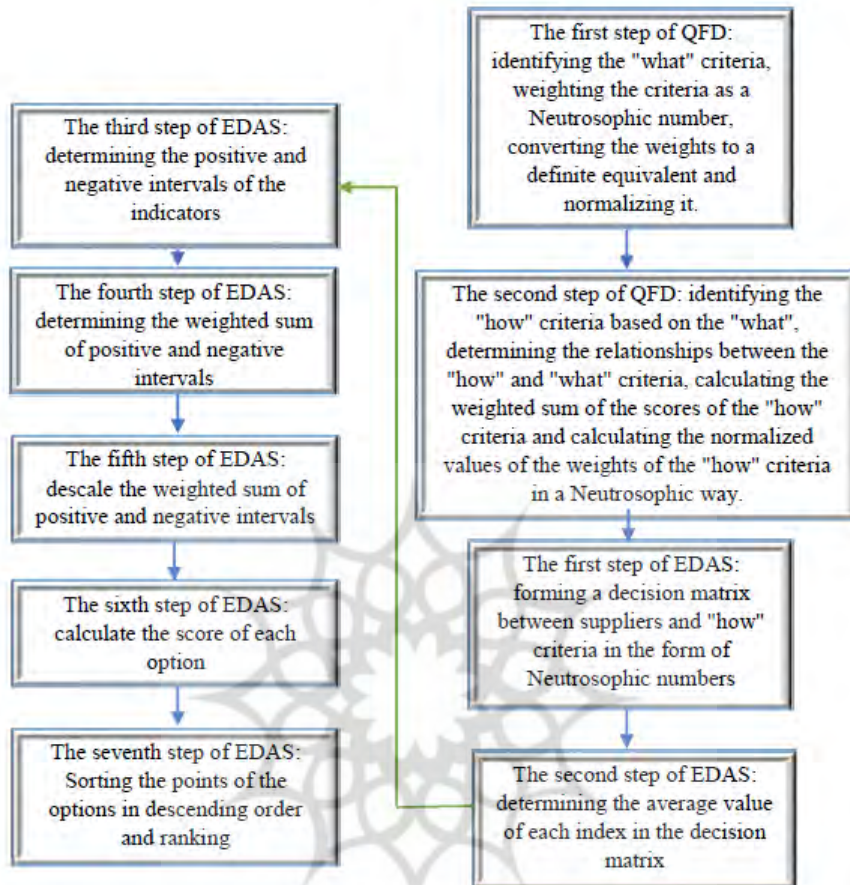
The first step of QFD: identifying the "what" criteria, weighting the criteria as a Neutrosophic number, converting the weights to a definite equivalent and normalizing it.

The second step of QFD: identifying the "how" criteria based on the "what", determining the relationships between the "how" and "what" criteria, calculating the weighted sum of the scores of the "how" criteria and calculating the normalized values of the weights of the "how" criteria in a Neutrosophic way.

The first step of EDAS: forming a decision matrix between suppliers and "how" criteria in the form of Neutrosophic numbers

The second step of EDAS: determining the average value of each index in the decision matrix

The third step of EDAS: determining the positive and negative intervals of the indicators

The fourth step of EDAS: determining the weighted sum of positive and negative intervals

The fifth step of EDAS: descale the weighted sum of positive and negative intervals

The sixth step of EDAS: calculate the score of each option

The seventh step of EDAS: Sorting the points of the options in descending order and ranking